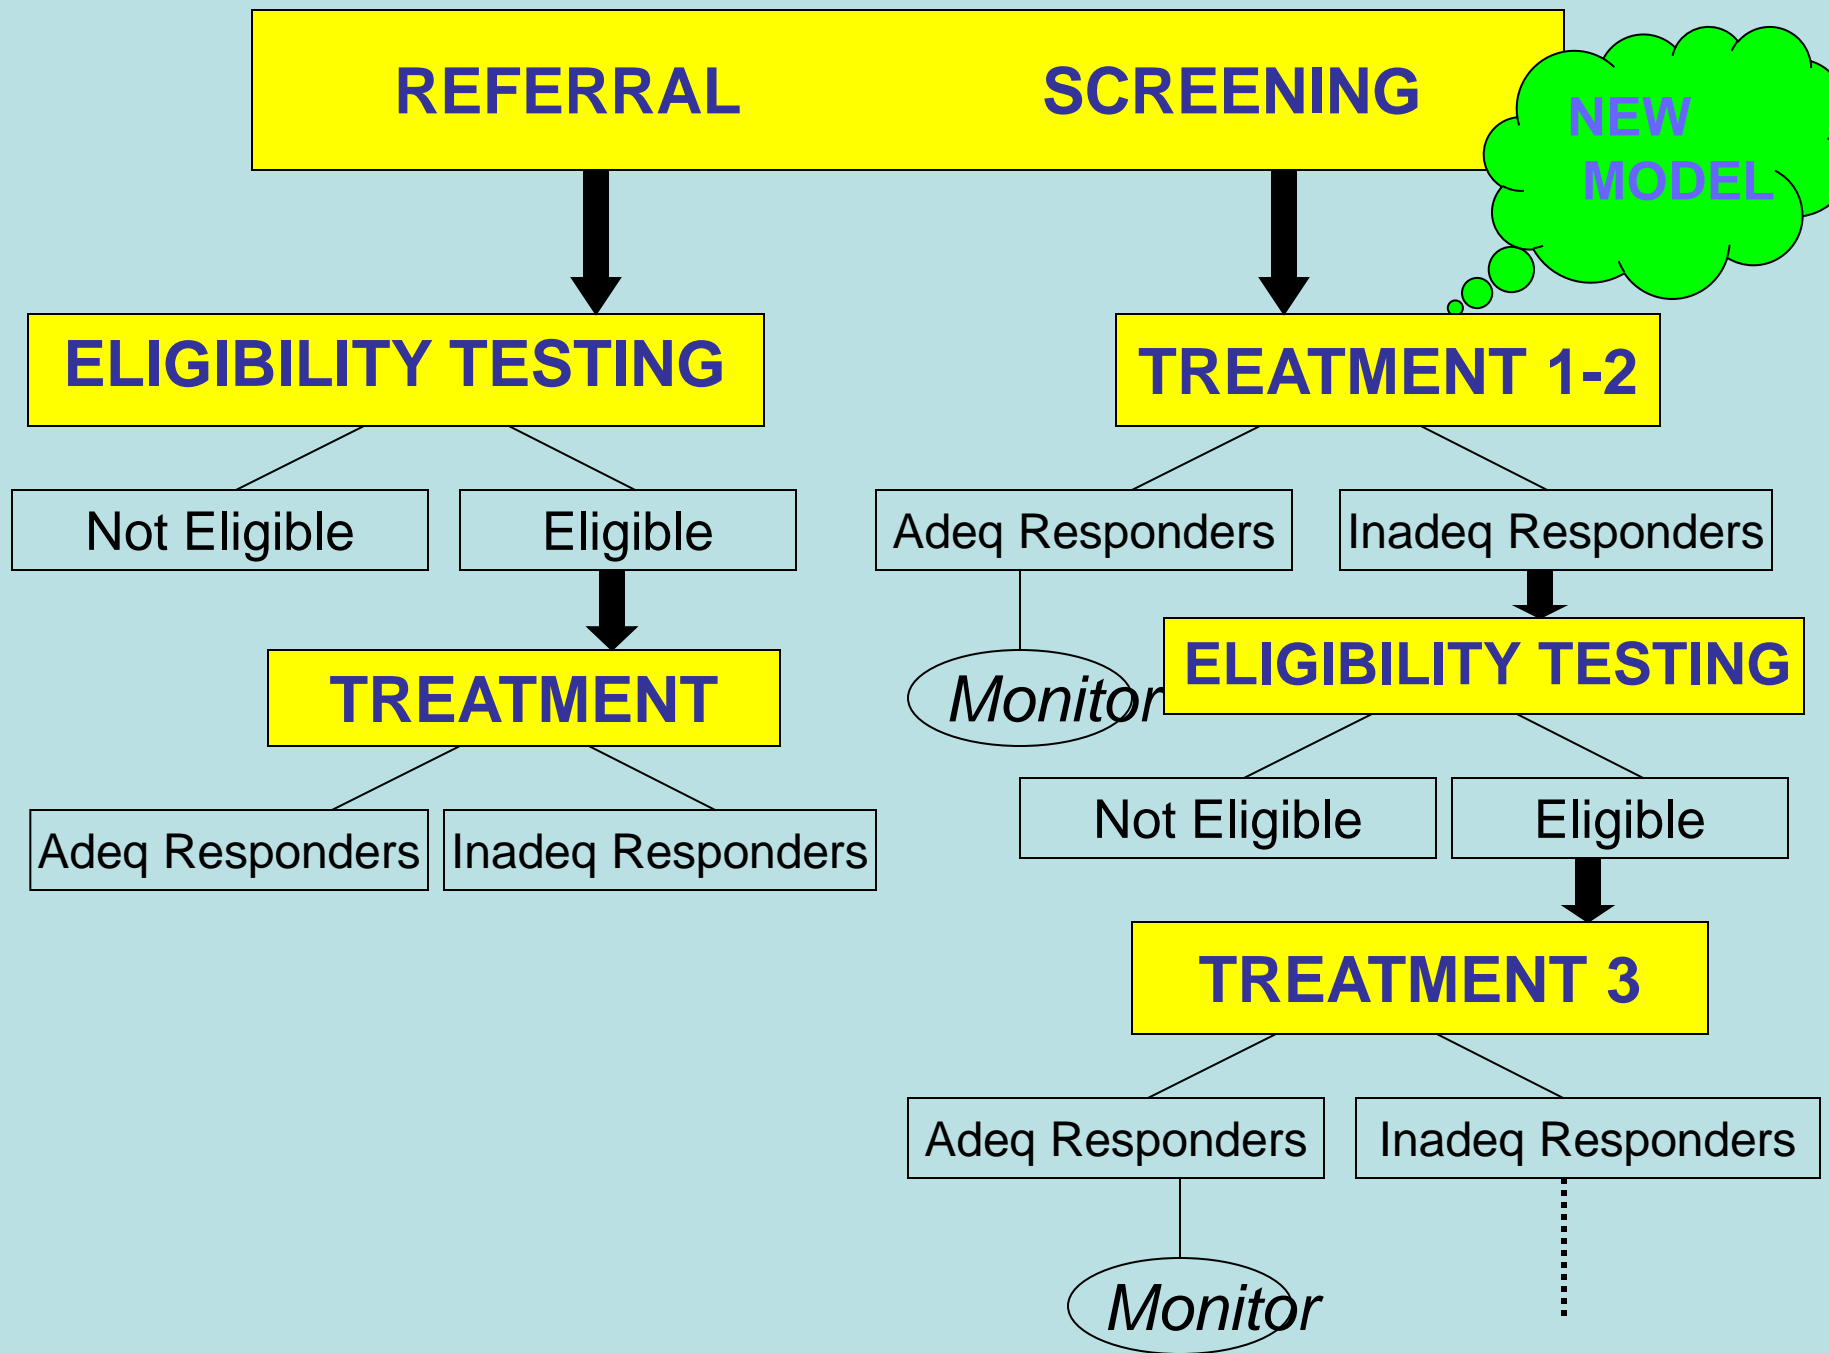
REFERRAL SCREENING

NEW MODEL

ELIGIBILITY TESTING

Not Eligible

Eligible

TREATMENT

Adeq Responders

Inadeq Responders

TREATMENT 1-2

Adeq Responders

Inadeq Responders

Monitor

ELIGIBILITY TESTING

Not Eligible

Eligible

TREATMENT 3

Adeq Responders

Inadeq Responders

Monitor